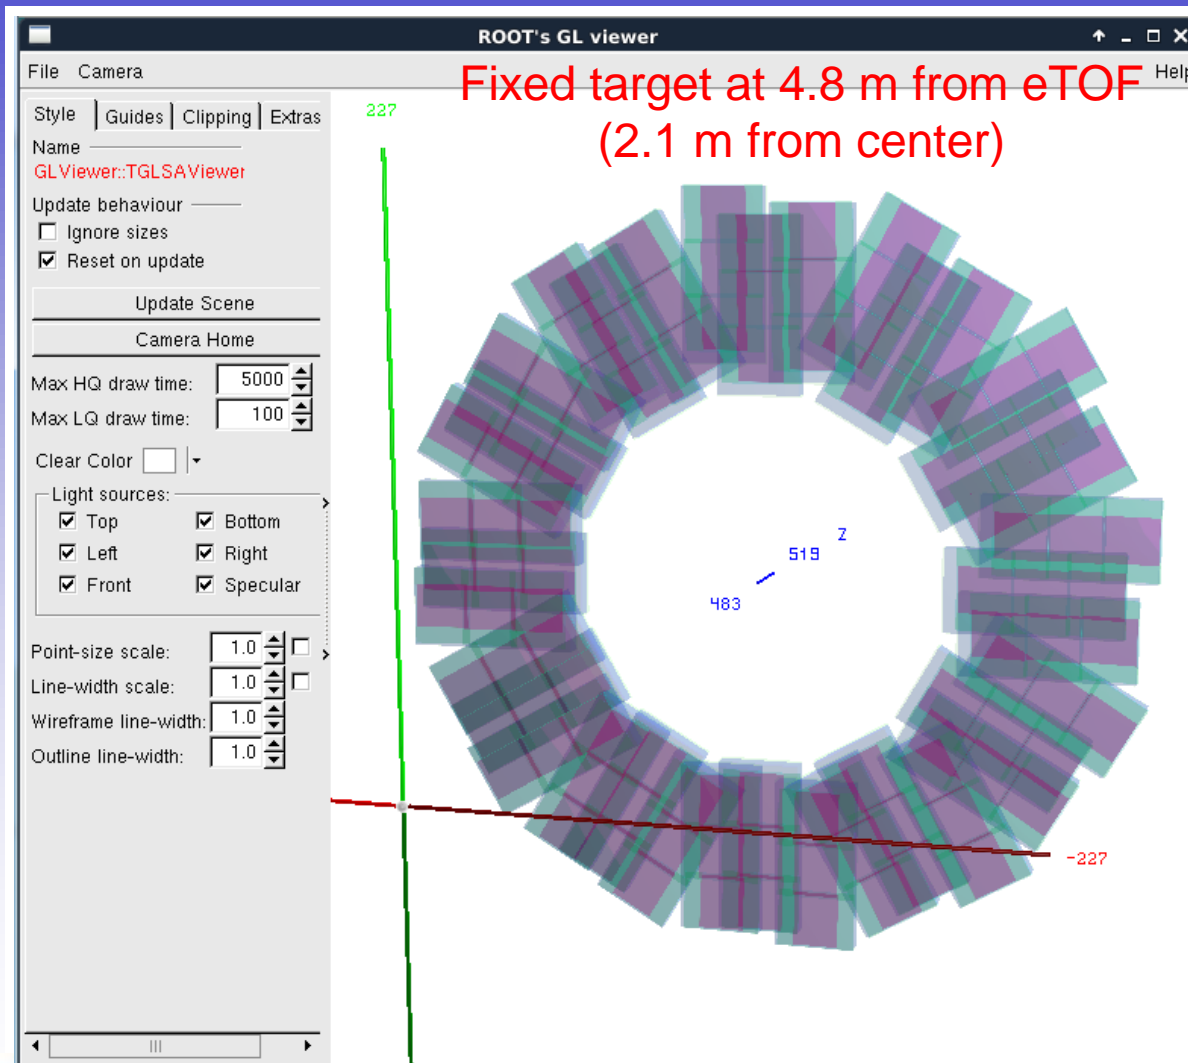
ROOT's GL viewer

File Camera Help

Fixed target at 4.8 m from eTOF (2.1 m from center)

Style | Guides | Clipping | Extras

Name
GLViewer::TGLSAViewer

Update behaviour
☐ Ignore sizes
☑ Reset on update

Update Scene
Camera Home

Max HQ draw time: 5000
Max LQ draw time: 100

Clear Color

Light sources:
☑ Top ☑ Bottom
☑ Left ☑ Right
☑ Front ☑ Specular

Point-size scale: 1.0
Line-width scale: 1.0
Wireframe line-width: 1.0
Outline line-width: 1.0

227
Z
519
483
-227